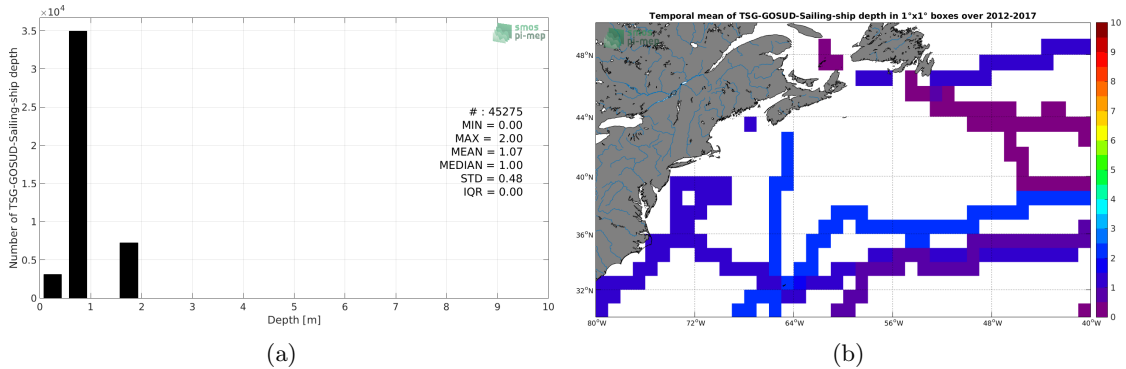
$\times10^4$

smos pi-mep

Number of TSG-GOSUD-Sailing-ship depth

3.5
3
2.5
2
1.5
1
0.5
0

# : 45275
MIN = 0.00
MAX = 2.00
MEAN = 1.07
MEDIAN = 1.00
STD = 0.48
IQR = 0.00

0 1 2 3 4 5 6 7 8 9 10
Depth [m]

(a)

Temporal mean of TSG-GOSUD-Sailing-ship depth in 1°x1° boxes over 2012-2017

smos pi-mep

48°N
44°N
40°N
36°N
32°N

80°W 72°W 64°W 56°W 48°W 40°W

10
9
8
7
6
5
4
3
2
1
0

(b)